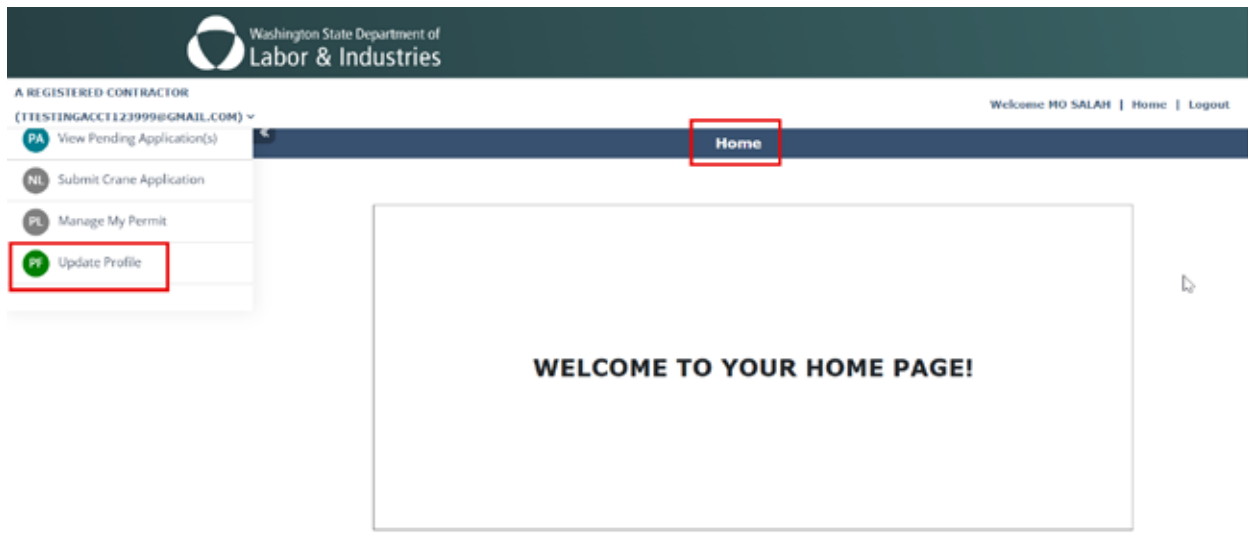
Washington State Department of
Labor & Industries

A REGISTERED CONTRACTOR
(TTESTINGACCT123999@GMAIL.COM)

Welcome MO SALAH | Home | Logout

PA View Pending Application(s)

NL Submit Crane Application

PL Manage My Permit

PF Update Profile

Home

WELCOME TO YOUR HOME PAGE!